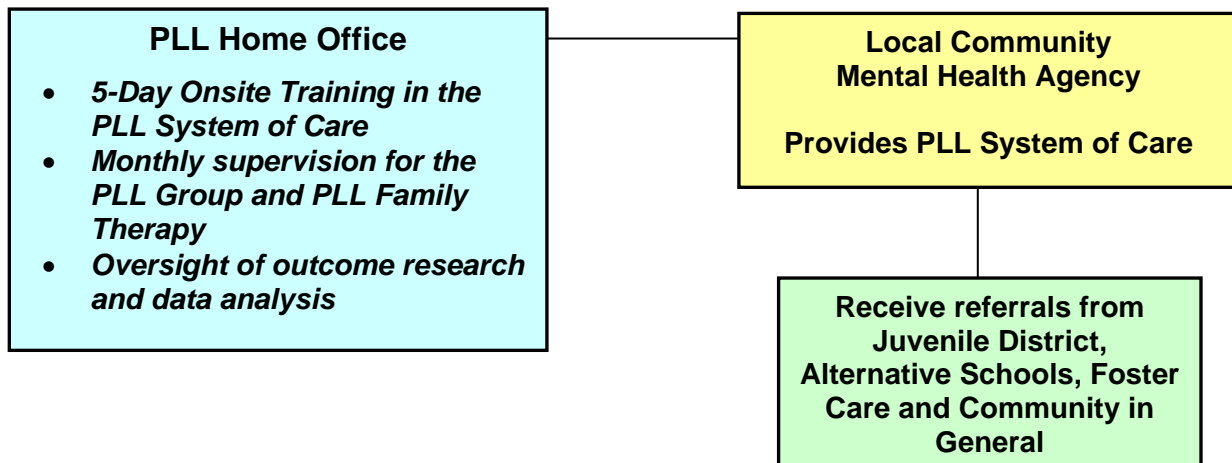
PLL Home Office

- 5-Day Onsite Training in the PLL System of Care
- Monthly supervision for the PLL Group and PLL Family Therapy
- Oversight of outcome research and data analysis

Local Community Mental Health Agency

Provides PLL System of Care

Receive referrals from Juvenile District, Alternative Schools, Foster Care and Community in General